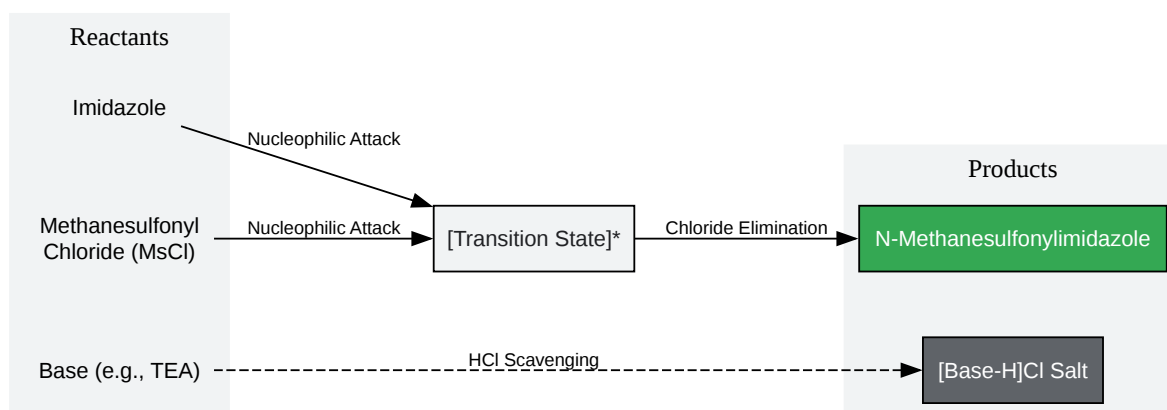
Reactants

Imidazole

Nucleophilic Attack

Methanesulfonyl Chloride (MsCl)

Nucleophilic Attack

[Transition State]*

Chloride Elimination

Products

N-Methanesulfonylimidazole

Base (e.g., TEA)

HCl Scavenging

[Base-H]Cl Salt